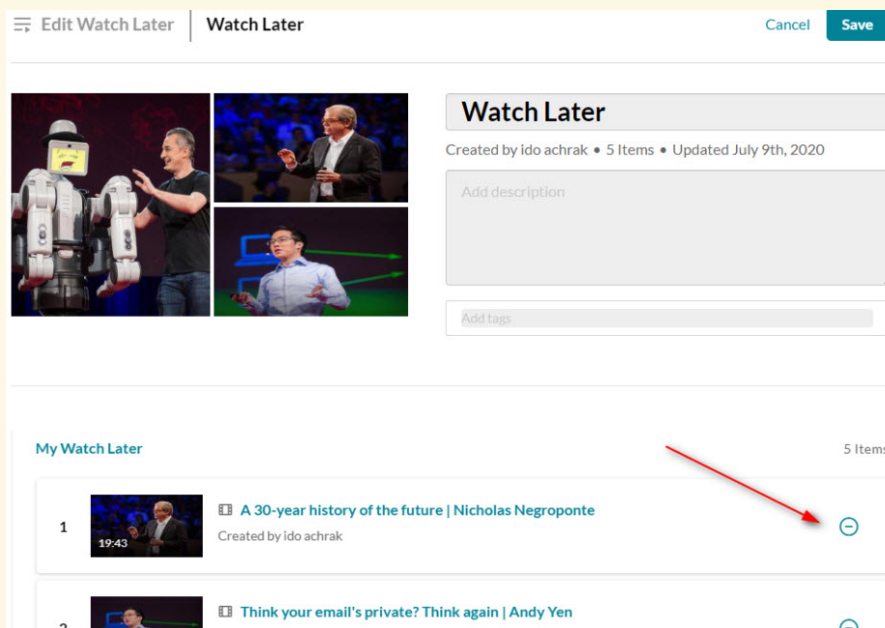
Edit Watch Later | Watch Later

Cancel Save

Watch Later

Created by ido achrak • 5 Items • Updated July 9th, 2020

Add description

Add tags

My Watch Later

5 Items

1

19:43

A 30-year history of the future | Nicholas Negroponte

Created by ido achrak

2

Think your email's private? Think again | Andy Yen